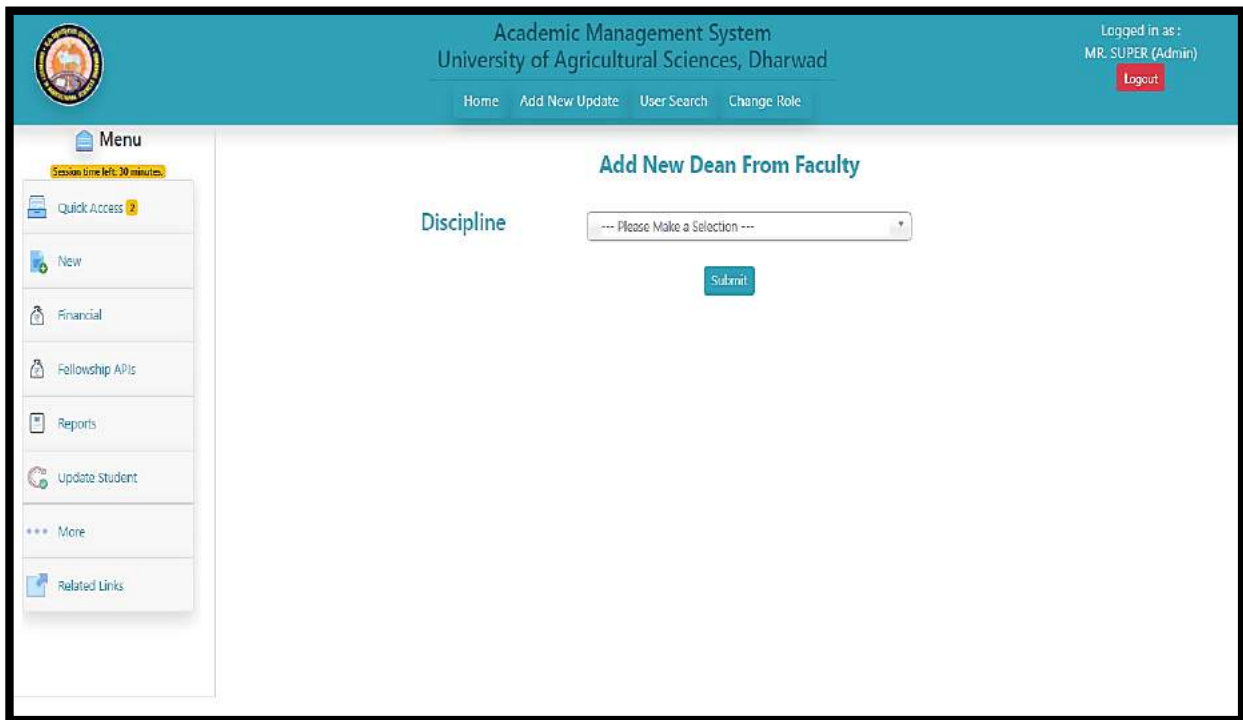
Academic Management System
University of Agricultural Sciences, Dharwad

Home Add New Update User Search Change Role

Logged in as :
MR. SUPER (Admin)
Logout

Menu
Session time left: 30 minutes.

Quick Access 2
New
Financial
Fellowship APIs
Reports
Update Student
More
Related Links

Add New Dean From Faculty

Discipline --- Please Make a Selection ---

Submit